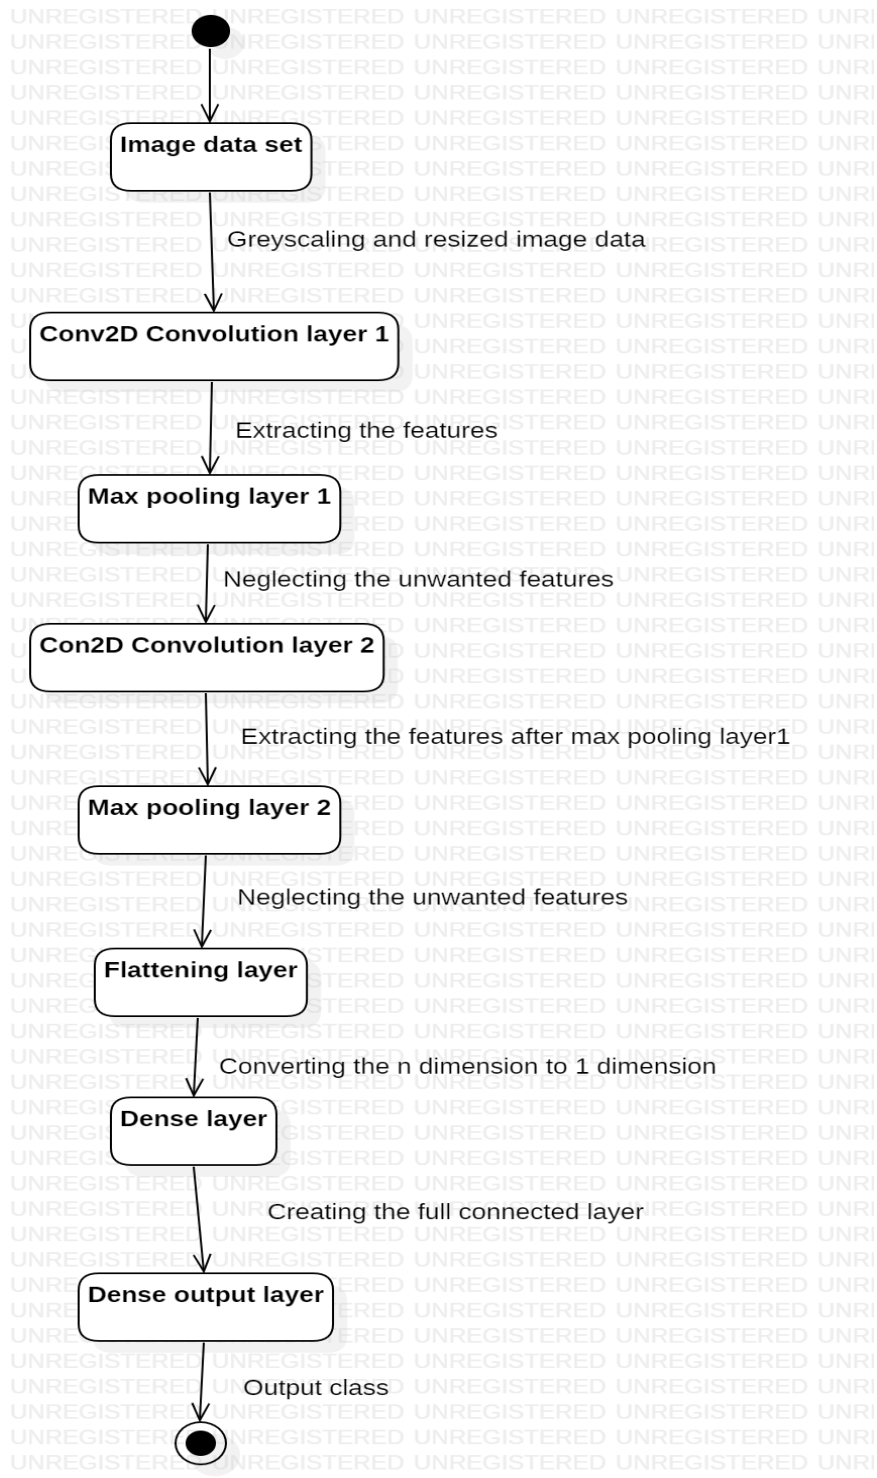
Image data set

Greyscaling and resized image data

Conv2D Convolution layer 1

Extracting the features

Max pooling layer 1

Neglecting the unwanted features

Con2D Convolution layer 2

Extracting the features after max pooling layer1

Max pooling layer 2

Neglecting the unwanted features

Flattening layer

Converting the n dimension to 1 dimension

Dense layer

Creating the full connected layer

Dense output layer

Output class

UNREGISTERED UNREGISTERED UNREGISTERED UNREGISTERED